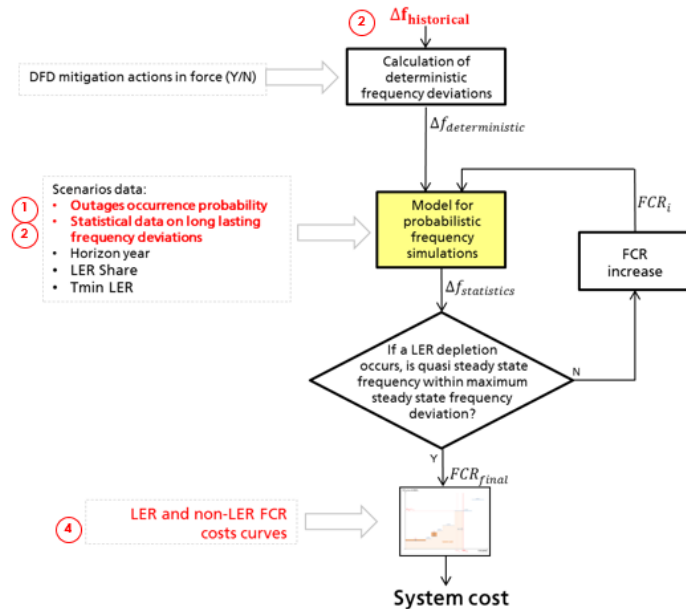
2 $\Delta f_{historical}$

DFD mitigation actions in force (Y/N)

Calculation of deterministic frequency deviations

$\Delta f_{deterministic}$

Scenarios data:
1 • Outages occurrence probability
2 • Statistical data on long lasting frequency deviations
• Horizon year
• LER Share
• Tmin LER

Model for probabilistic frequency simulations

$FCR_i$

FCR increase

$\Delta f_{statistics}$

If a LER depletion occurs, is quasi steady state frequency within maximum steady state frequency deviation?

N

Y

$FCR_{final}$

4 LER and non-LER FCR costs curves

System cost